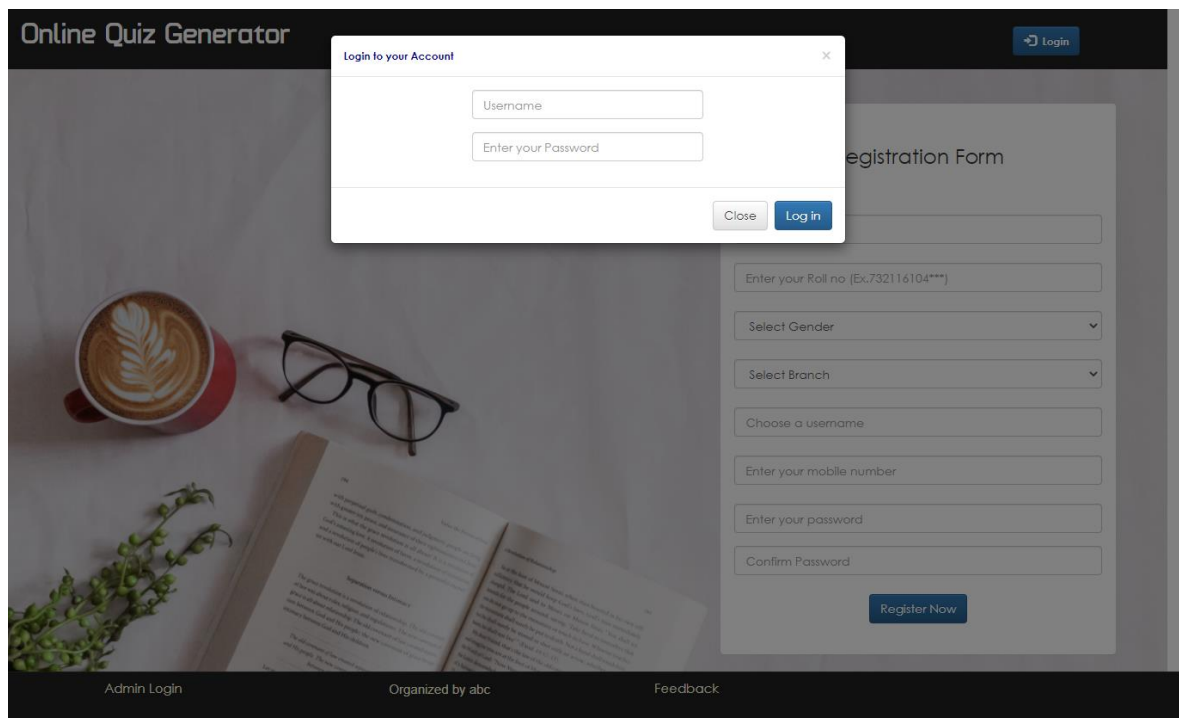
Online Quiz Generator

Login

Login to your Account

×

Username

Enter your Password

Close

Log in

egistration Form

Enter your Roll no (Ex.732116104***)

Select Gender

Select Branch

Choose a username

Enter your mobile number

Enter your password

Confirm Password

Register Now

Admin Login

Organized by abc

Feedback